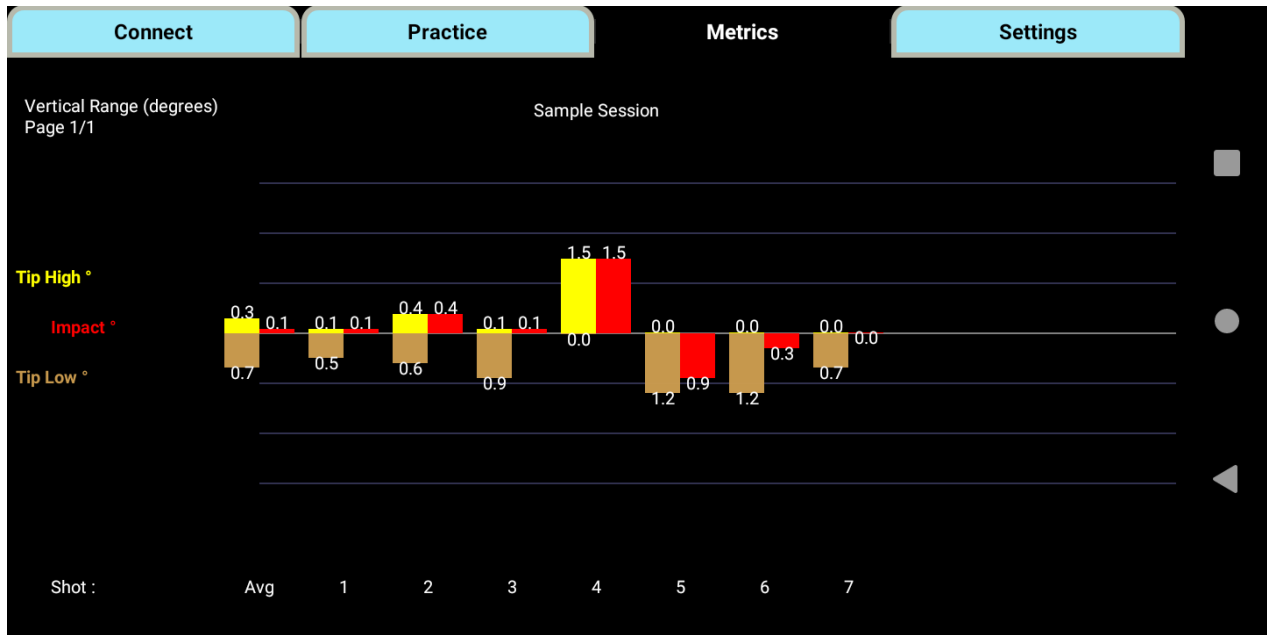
Connect
Practice
Metrics
Settings

Vertical Range (degrees)
Page 1/1

Sample Session

Tip High °
Impact °
Tip Low °

0.3 0.1 0.1 0.1 0.4 0.4 0.1 0.1 1.5 1.5 0.0 0.0 0.0 0.0
0.7 0.5 0.6 0.9 0.0 1.2 0.9 1.2 0.3 0.7

Shot :
Avg
1
2
3
4
5
6
7